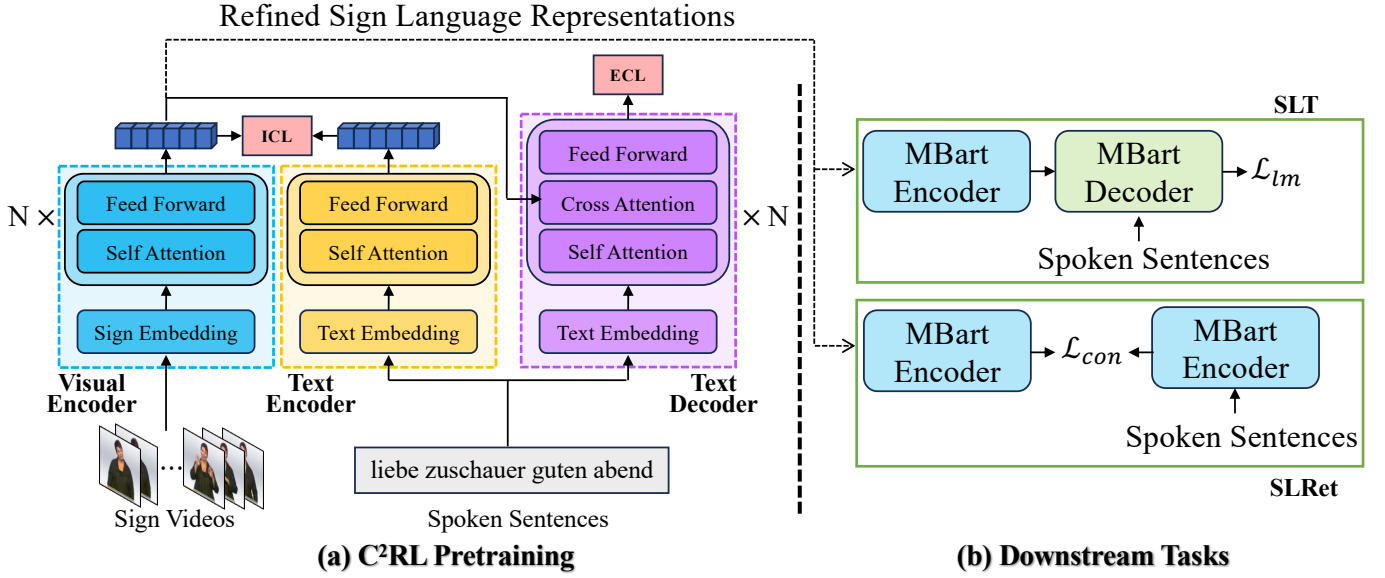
Refined Sign Language Representations

ECL

ICL

N ×

Feed Forward

Self Attention

Sign Embedding

Visual Encoder

Feed Forward

Self Attention

Text Embedding

Text Encoder

Feed Forward

Cross Attention

Self Attention

Text Embedding

Text Decoder

× N

Sign Videos

liebe zuschauer guten abend

Spoken Sentences

(a) C$^2$RL Pretraining

SLT

MBart Encoder

MBart Decoder

$\mathcal{L}_{lm}$

Spoken Sentences

MBart Encoder

$\mathcal{L}_{con}$

MBart Encoder

Spoken Sentences

SLRet

(b) Downstream Tasks